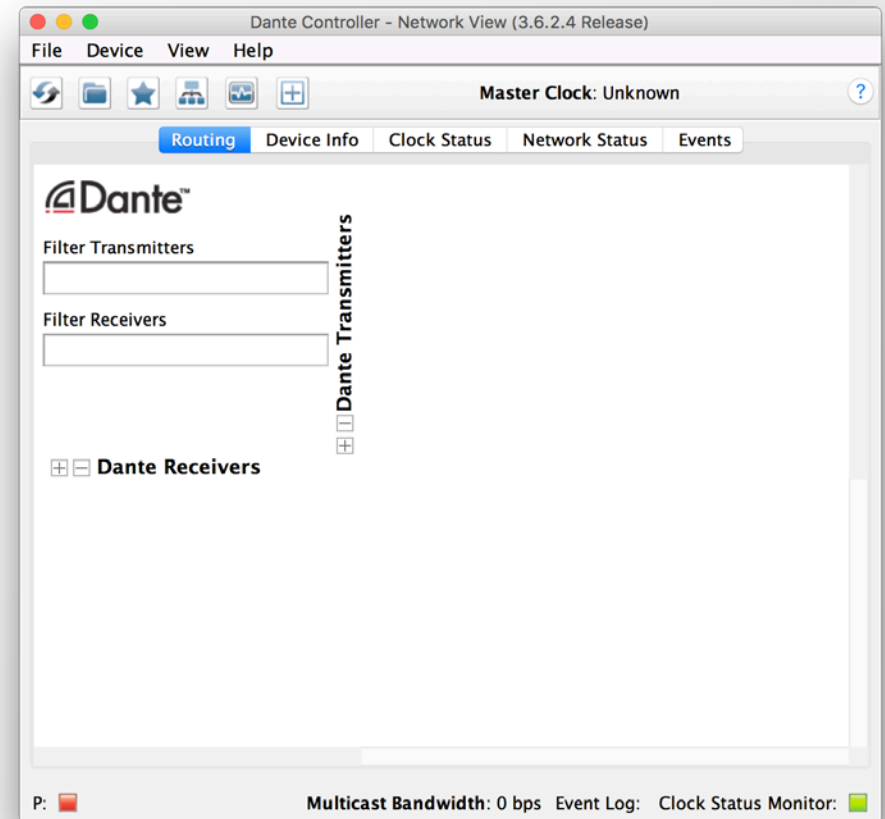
Dante Controller - Network View (3.6.2.4 Release)

File Device View Help

Master Clock: Unknown

?

Routing | Device Info | Clock Status | Network Status | Events

Dante™

Filter Transmitters

Filter Receivers

Dante Transmitters

Dante Receivers

P:

Multicast Bandwidth: 0 bps Event Log: Clock Status Monitor: